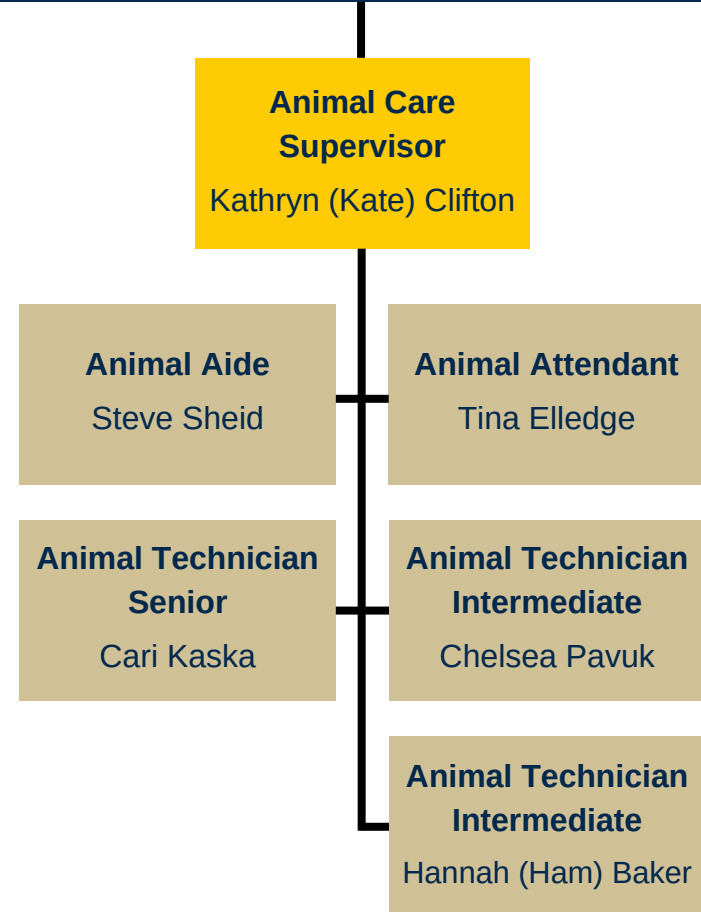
Animal Care Supervisor
Kathryn (Kate) Clifton

Animal Aide
Steve Sheid

Animal Attendant
Tina Elledge

Animal Technician Senior
Cari Kaska

Animal Technician Intermediate
Chelsea Pavuk

Animal Technician Intermediate
Hannah (Ham) Baker